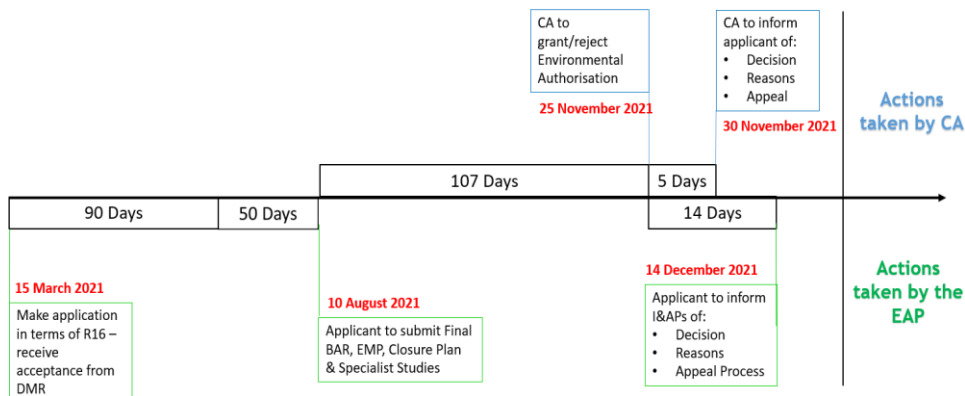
CA to grant/reject Environmental Authorisation

25 November 2021

CA to inform applicant of:
• Decision
• Reasons
• Appeal

30 November 2021

Actions taken by CA

107 Days

5 Days

90 Days

50 Days

14 Days

15 March 2021

Make application in terms of R16 – receive acceptance from DMR

10 August 2021

Applicant to submit Final BAR, EMP, Closure Plan & Specialist Studies

14 December 2021

Applicant to inform I&APs of:
• Decision
• Reasons
• Appeal Process

Actions taken by the EAP